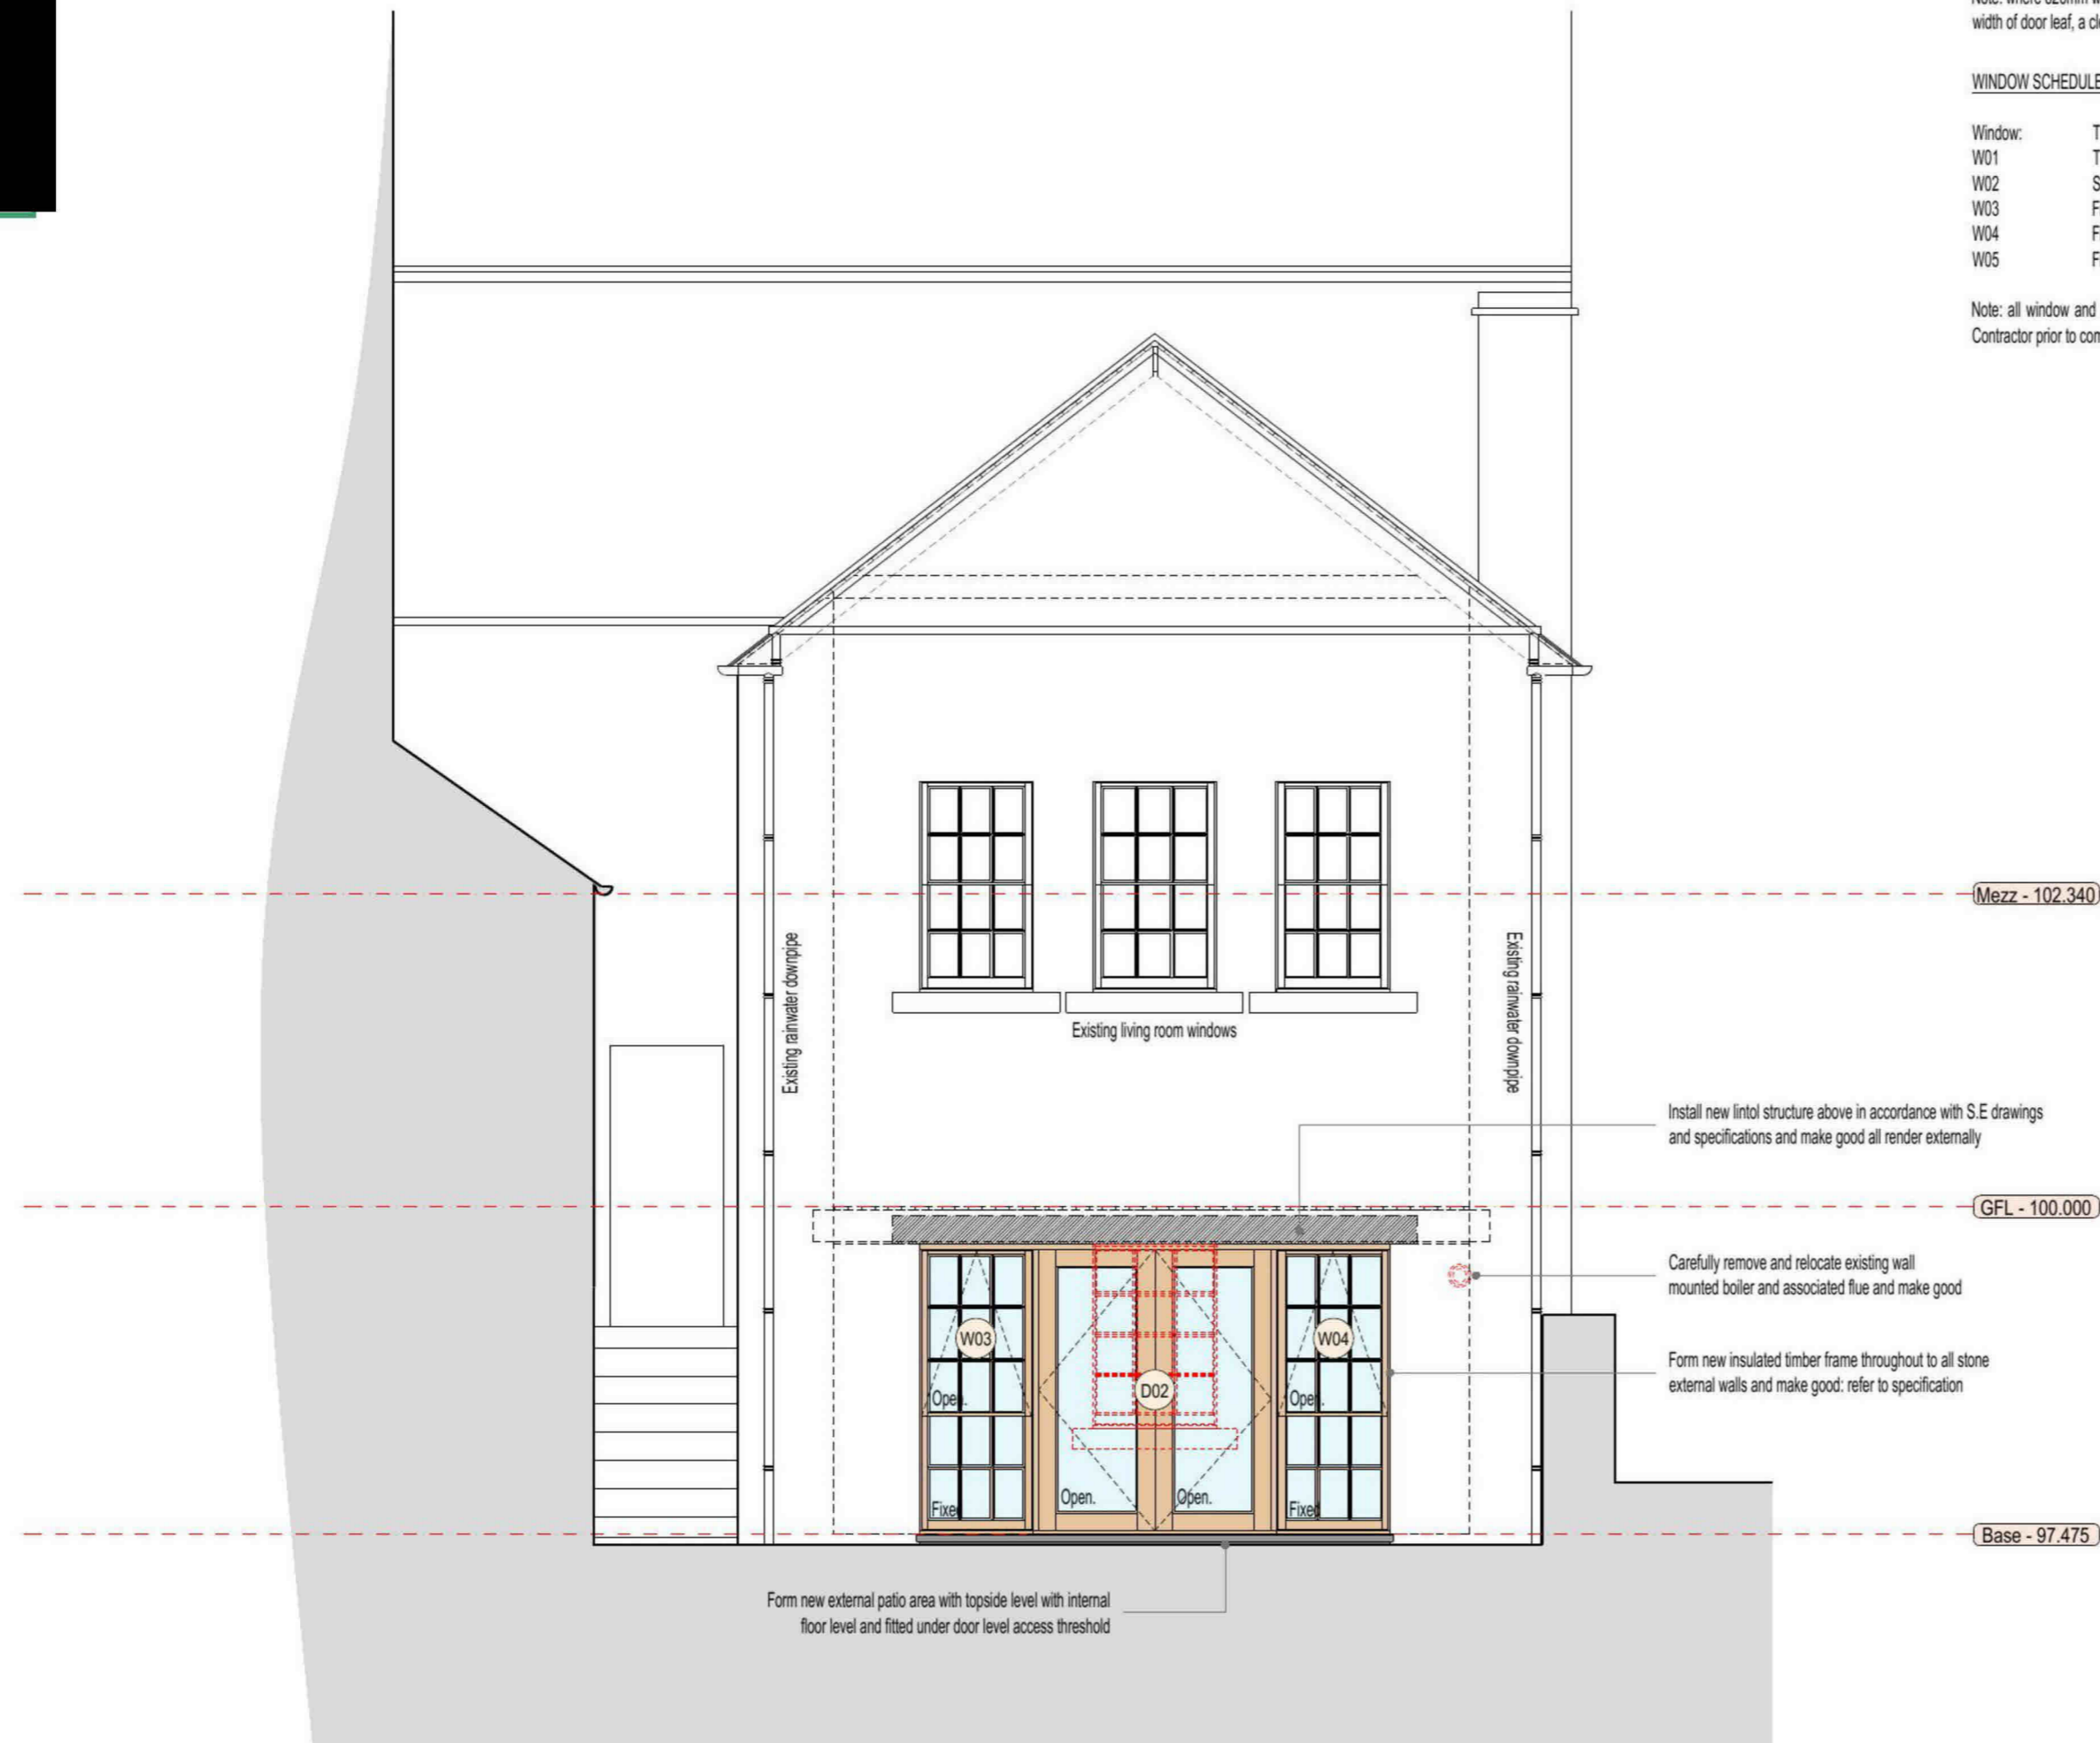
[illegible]
width of door leaf, a cl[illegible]

WINDOW SCHEDULE

| Window: | T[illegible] |
|---|---|
| W01 | T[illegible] |
| W02 | S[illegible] |
| W03 | F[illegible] |
| W04 | F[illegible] |
| W05 | F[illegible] |

Note: all window and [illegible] Contractor prior to com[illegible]

Existing rainwater downpipe

Existing living room windows

Existing rainwater downpipe

Mezz - 102.340

Install new lintol structure above in accordance with S.E drawings and specifications and make good all render externally

GFL - 100.000

Carefully remove and relocate existing wall mounted boiler and associated flue and make good

W03

W04

D02

Open.

Open.

Open.

Open.

Fixed

Fixed

Form new insulated timber frame throughout to all stone external walls and make good: refer to specification

Base - 97.475

Form new external patio area with topside level with internal floor level and fitted under door level access threshold